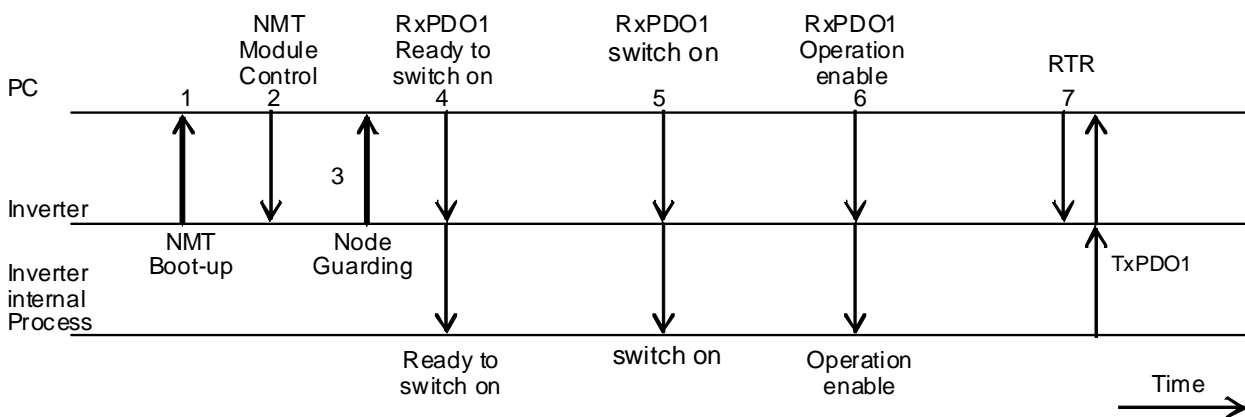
NMT Module Control

RxPDO1 Ready to switch on

RxPDO1 switch on

RxPDO1 Operation enable

RTR

PC

1

2

4

5

6

7

3

Inverter

NMT Boot-up

Node Guarding

Inverter internal Process

TxPDO1

Ready to switch on

switch on

Operation enable

Time